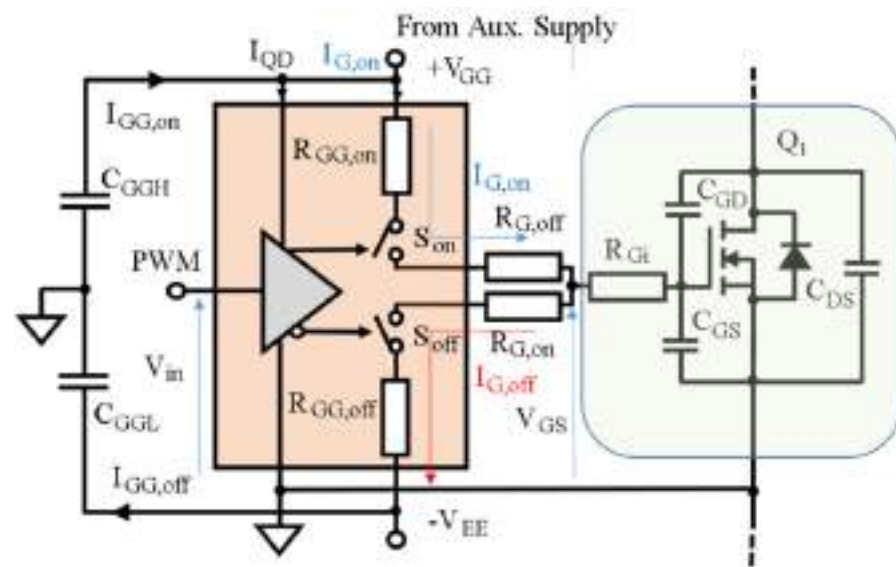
From Aux. Supply

$I_{QD}$

$I_{G,on}$

$+V_{GG}$

$I_{GG,on}$

$R_{GG,on}$

$C_{GGH}$

$I_{G,on}$

$Q_1$

$C_{GD}$

$R_{G,off}$

$S_{on}$

PWM

$R_{Gi}$

$C_{DS}$

$S_{off}$

$R_{G,on}$

$C_{GS}$

$V_{in}$

$I_{G,off}$

$R_{GG,off}$

$V_{GS}$

$C_{GGL}$

$I_{GG,off}$

$-V_{EE}$